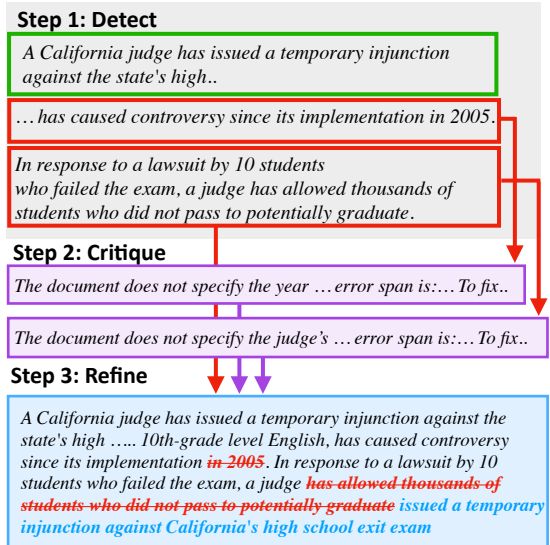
Step 1: Detect

A California judge has issued a temporary injunction against the state's high..

… has caused controversy since its implementation in 2005.

In response to a lawsuit by 10 students who failed the exam, a judge has allowed thousands of students who did not pass to potentially graduate.

Step 2: Critique

The document does not specify the year … error span is:… To fix..

The document does not specify the judge's … error span is:… To fix..

Step 3: Refine

A California judge has issued a temporary injunction against the state's high ….. 10th-grade level English, has caused controversy since its implementation ~~in 2005~~. In response to a lawsuit by 10 students who failed the exam, a judge ~~has allowed thousands of students who did not pass to potentially graduate~~ issued a temporary injunction against California's high school exit exam